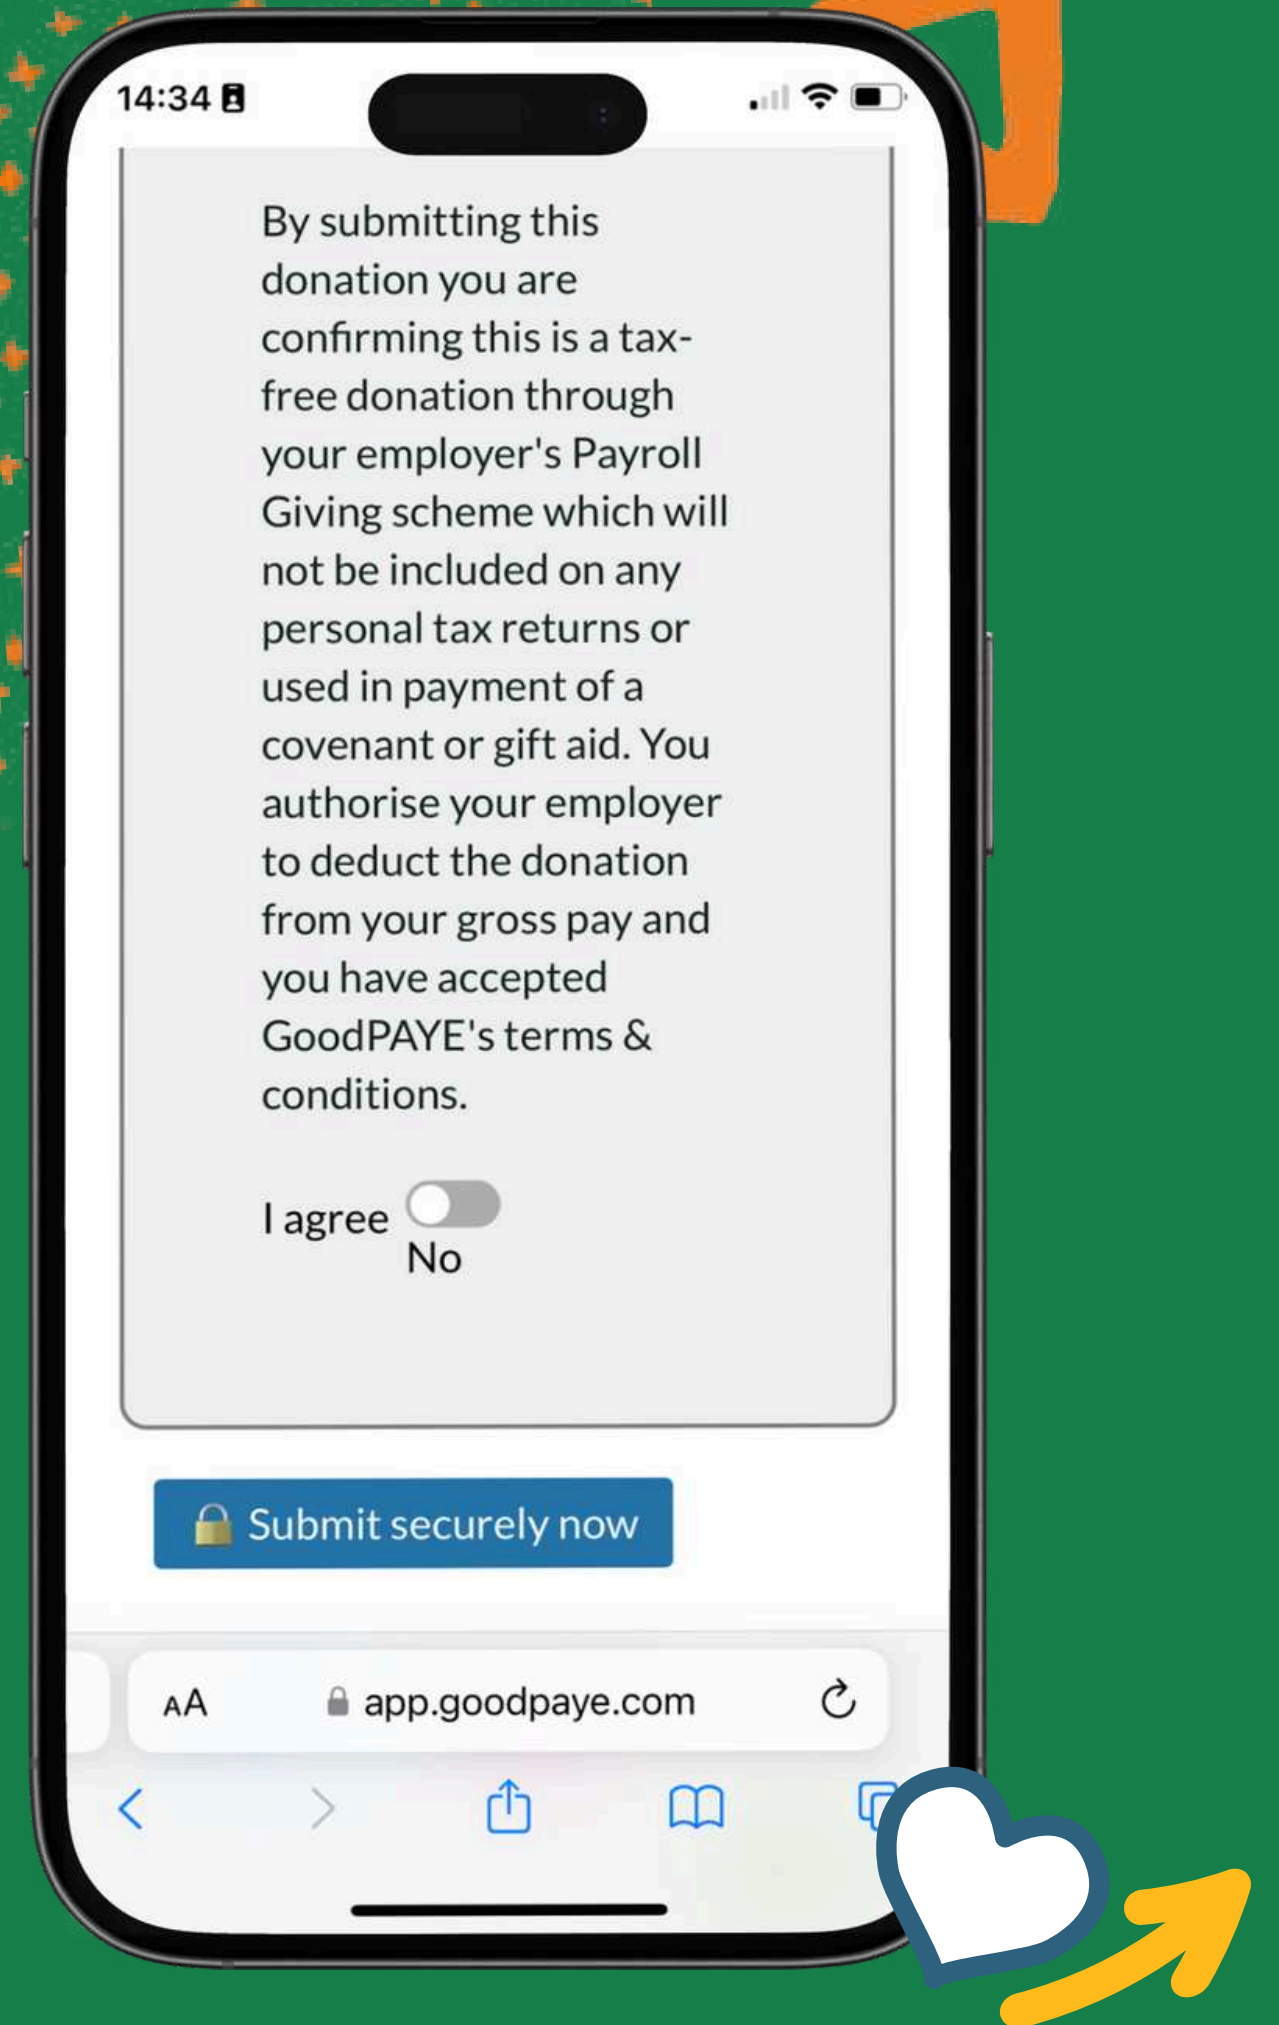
14:34

By submitting this donation you are confirming this is a tax-free donation through your employer's Payroll Giving scheme which will not be included on any personal tax returns or used in payment of a covenant or gift aid. You authorise your employer to deduct the donation from your gross pay and you have accepted GoodPAYE's terms & conditions.

I agree
No

Submit securely now

AA app.goodpaye.com